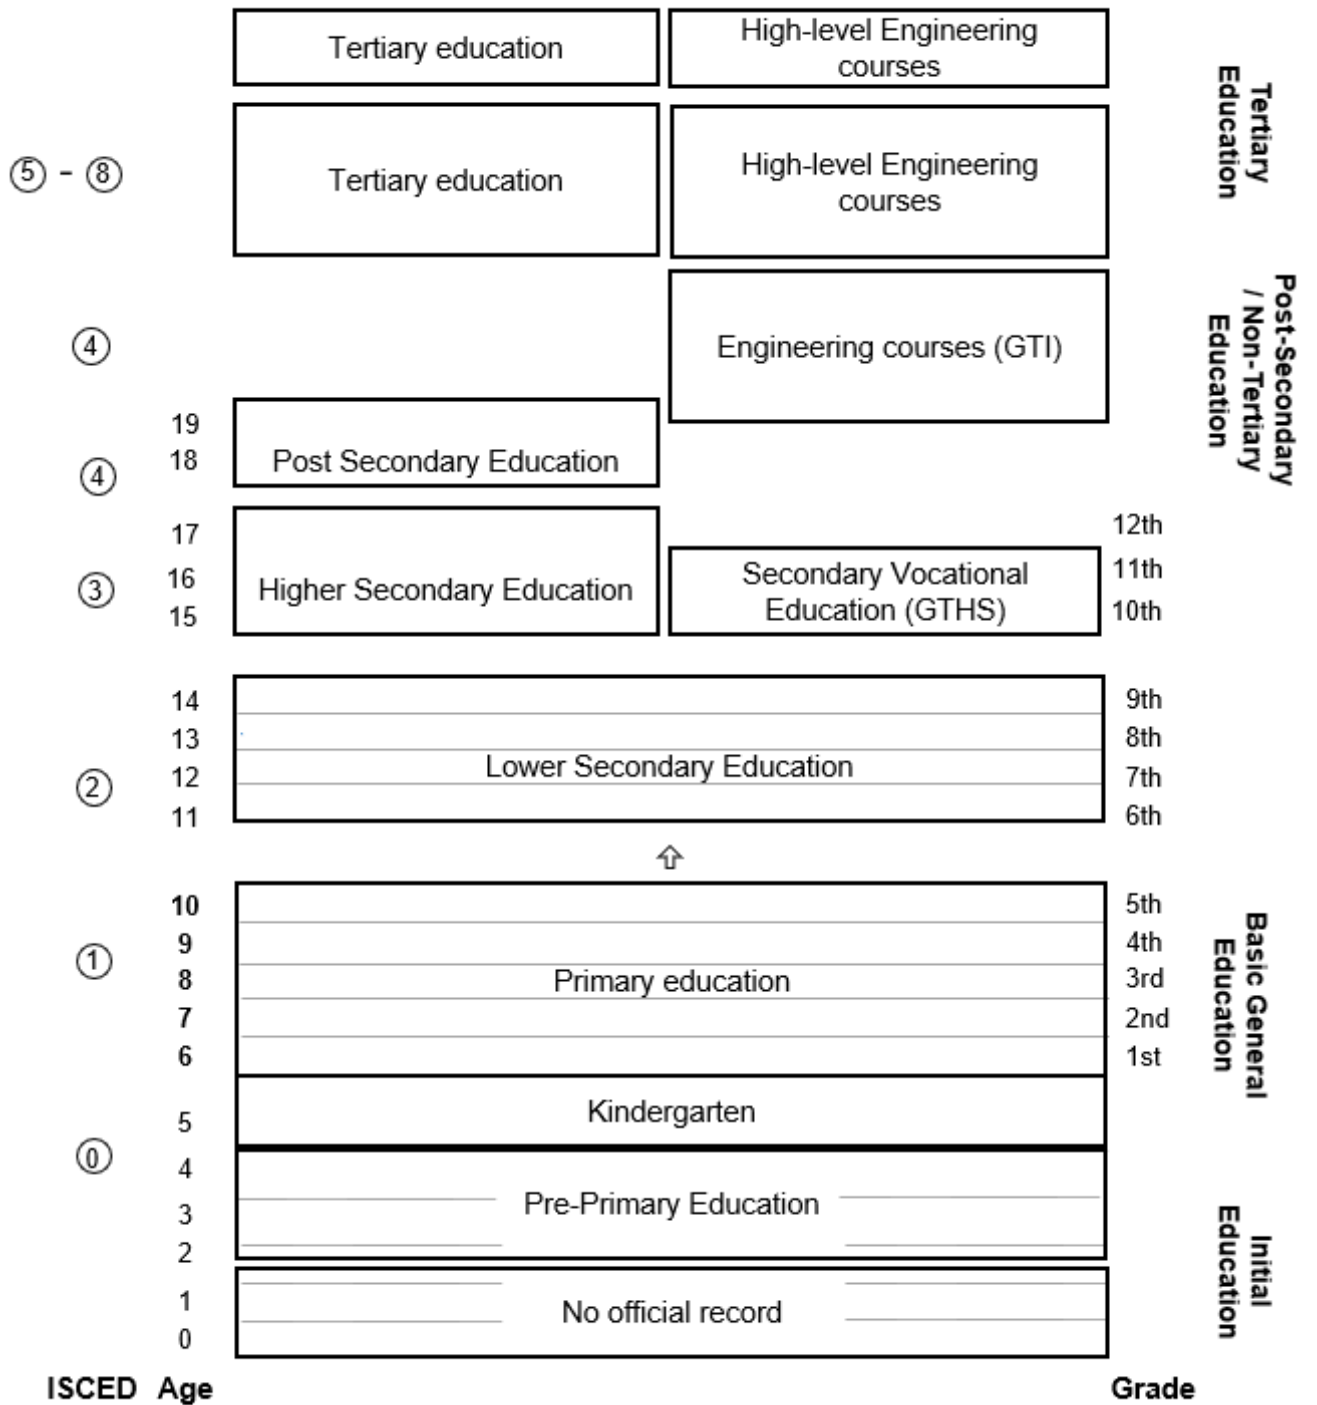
Tertiary education

High-level Engineering courses

Tertiary Education

⑤ - ⑧

Tertiary education

High-level Engineering courses

Post-Secondary / Non-Tertiary Education

④

Engineering courses (GTI)

19
18
④
Post Secondary Education

17
16
③
15
Higher Secondary Education

Secondary Vocational Education (GTHS)

12th
11th
10th

14
13
②
12
11
Lower Secondary Education

9th
8th
7th
6th

10
9
①
8
7
6
Primary education

5th
4th
3rd
2nd
1st

Basic General Education

5
Kindergarten

⓪
4
3
2
Pre-Primary Education

1
0
No official record

Initial Education

ISCED Age

Grade